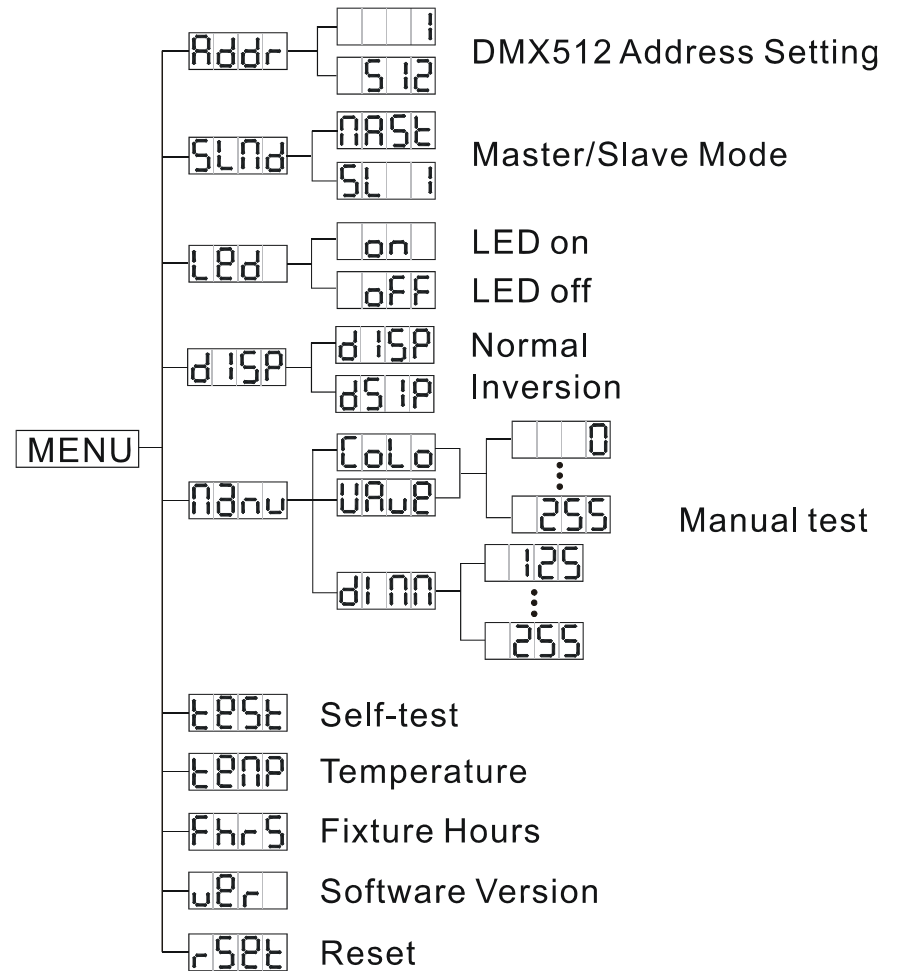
MENU

Addr
1
512
DMX512 Address Setting

SLNd
NASt
SL 1
Master/Slave Mode

LEd
on
LED on
oFF
LED off

dISP
dISP
Normal
dSIP
Inversion

NAnu
CoLo
VAuE
0
⋮
255
dINN
125
⋮
255
Manual test

tESt
Self-test

tENP
Temperature

FhrS
Fixture Hours

uEr
Software Version

rSEt
Reset